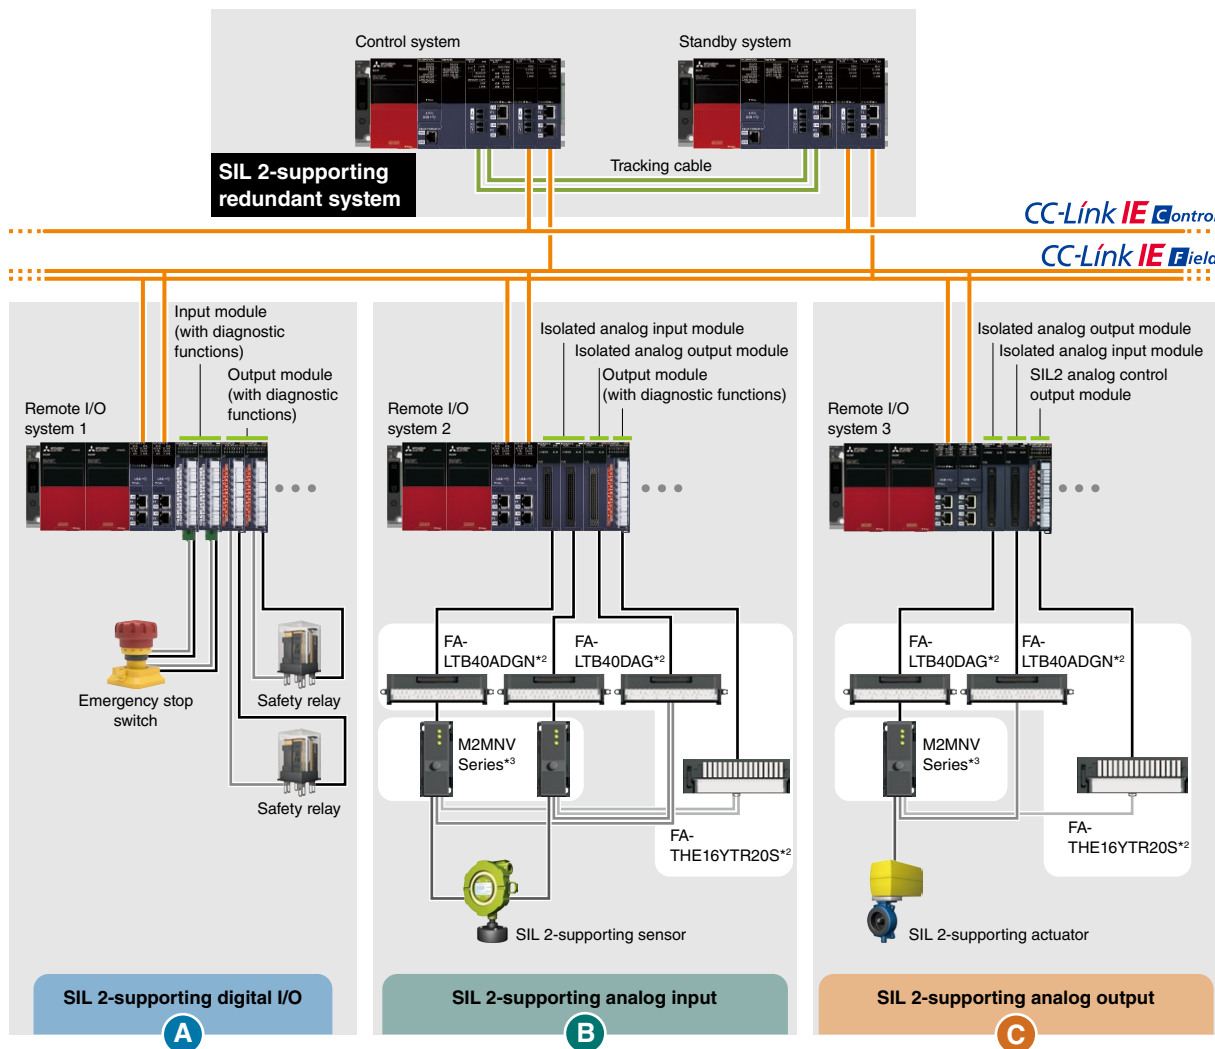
Control system

Standby system

Tracking cable

SIL 2-supporting redundant system

CC-Link IE Control

CC-Link IE Field

Input module (with diagnostic functions)

Output module (with diagnostic functions)

Remote I/O system 1

Emergency stop switch

Safety relay

Safety relay

Isolated analog input module

Isolated analog output module

Output module (with diagnostic functions)

Remote I/O system 2

FA-LTB40ADGN*2

FA-LTB40DAG*2

M2MNV Series*3

FA-THE16YTR20S*2

SIL 2-supporting sensor

Isolated analog output module

Isolated analog input module

SIL2 analog control output module

Remote I/O system 3

FA-LTB40DAG*2

FA-LTB40ADGN*2

M2MNV Series*3

FA-THE16YTR20S*2

SIL 2-supporting actuator

SIL 2-supporting digital I/O

A

SIL 2-supporting analog input

B

SIL 2-supporting analog output

C